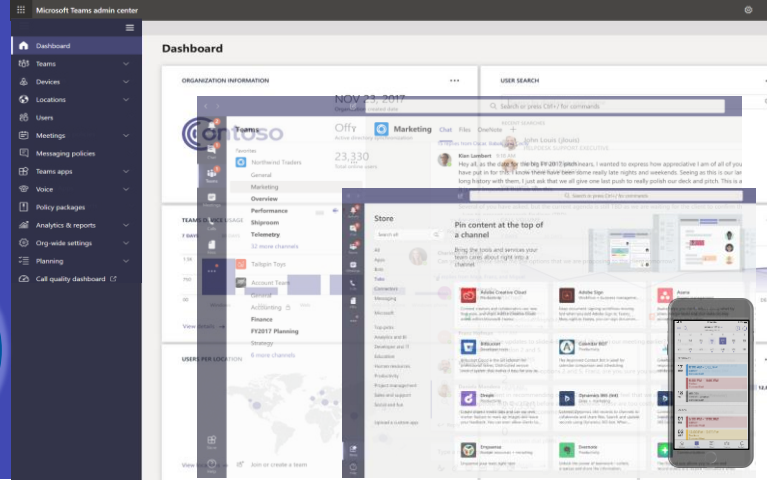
Microsoft Teams admin center

Dashboard
Teams
Devices
Locations
Users
Meetings
Messaging policies
Teams apps
Voice
Policy packages
Analytics & reports
Org-wide settings
Planning
Call quality dashboard

Dashboard

ORGANIZATION INFORMATION
NOV 23, 2017
Organization created date
Contoso
Offy
23,330

USER SEARCH
Search or press Ctrl+/ for commands

TEAMS DEVICE USAGE
7 DAYS

View details

USERS PER LOCATION

View Map

Teams
Favorites
Northwind Traders
General
Marketing
Overview
Performance
Shiproom
Telemetry
32 more channels
Tailspin Toys
Account Team
General
Accounting
Finance
FY2017 Planning
Strategy
6 more channels
Join or create a team

Marketing
Chat Files OneNote
John Louis (Jkouis)
Kian Lambert
Hey all, as the date for the big FY 2017 pitch nears, I wanted to express how appreciative I am of all of you have put in for this. I know there have been some really late nights and weekends. Seeing as this is our last long history with them, I just ask that we all give one last push to really polish our deck and pitch. This is a

Search or press Ctrl+/ for commands

Store
Search all
All
Apps
Bots
Tabs
Connectors
Messaging
Microsoft
Top picks
Analytics and BI
Developer and IT
Education
Human resources
Productivity
Project management
Sales and support
Social and fun
Upload a custom app

Pin content at the top of a channel
Bring the tools and services your team uses about right into a channel

Adobe Creative Cloud
Adobe Sign
Asana
Bitbucket
Calendar BOT
Dropbox
Dynamics 365
Dynamics 365 (Preview)
Evernote